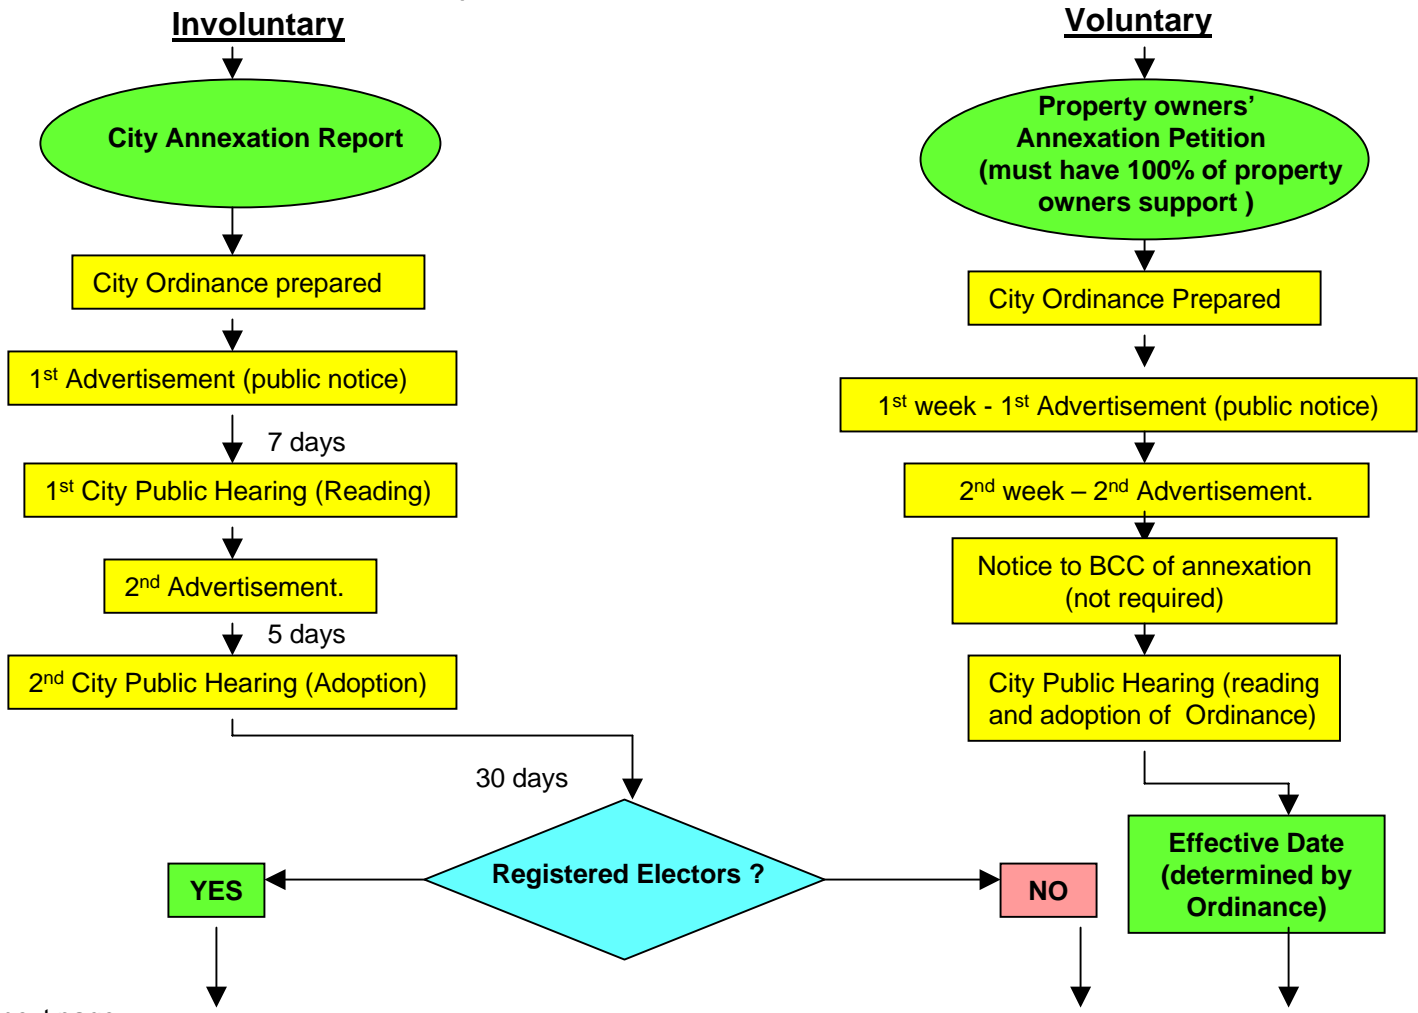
Involuntary

City Annexation Report

City Ordinance prepared

1$^{st}$ Advertisement (public notice)

7 days

1$^{st}$ City Public Hearing (Reading)

2$^{nd}$ Advertisement.

5 days

2$^{nd}$ City Public Hearing (Adoption)

Voluntary

Property owners' Annexation Petition (must have 100% of property owners support )

City Ordinance Prepared

1$^{st}$ week - 1$^{st}$ Advertisement (public notice)

2$^{nd}$ week – 2$^{nd}$ Advertisement.

Notice to BCC of annexation (not required)

City Public Hearing (reading and adoption of Ordinance)

30 days

Registered Electors ?

YES

NO

Effective Date (determined by Ordinance)

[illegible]